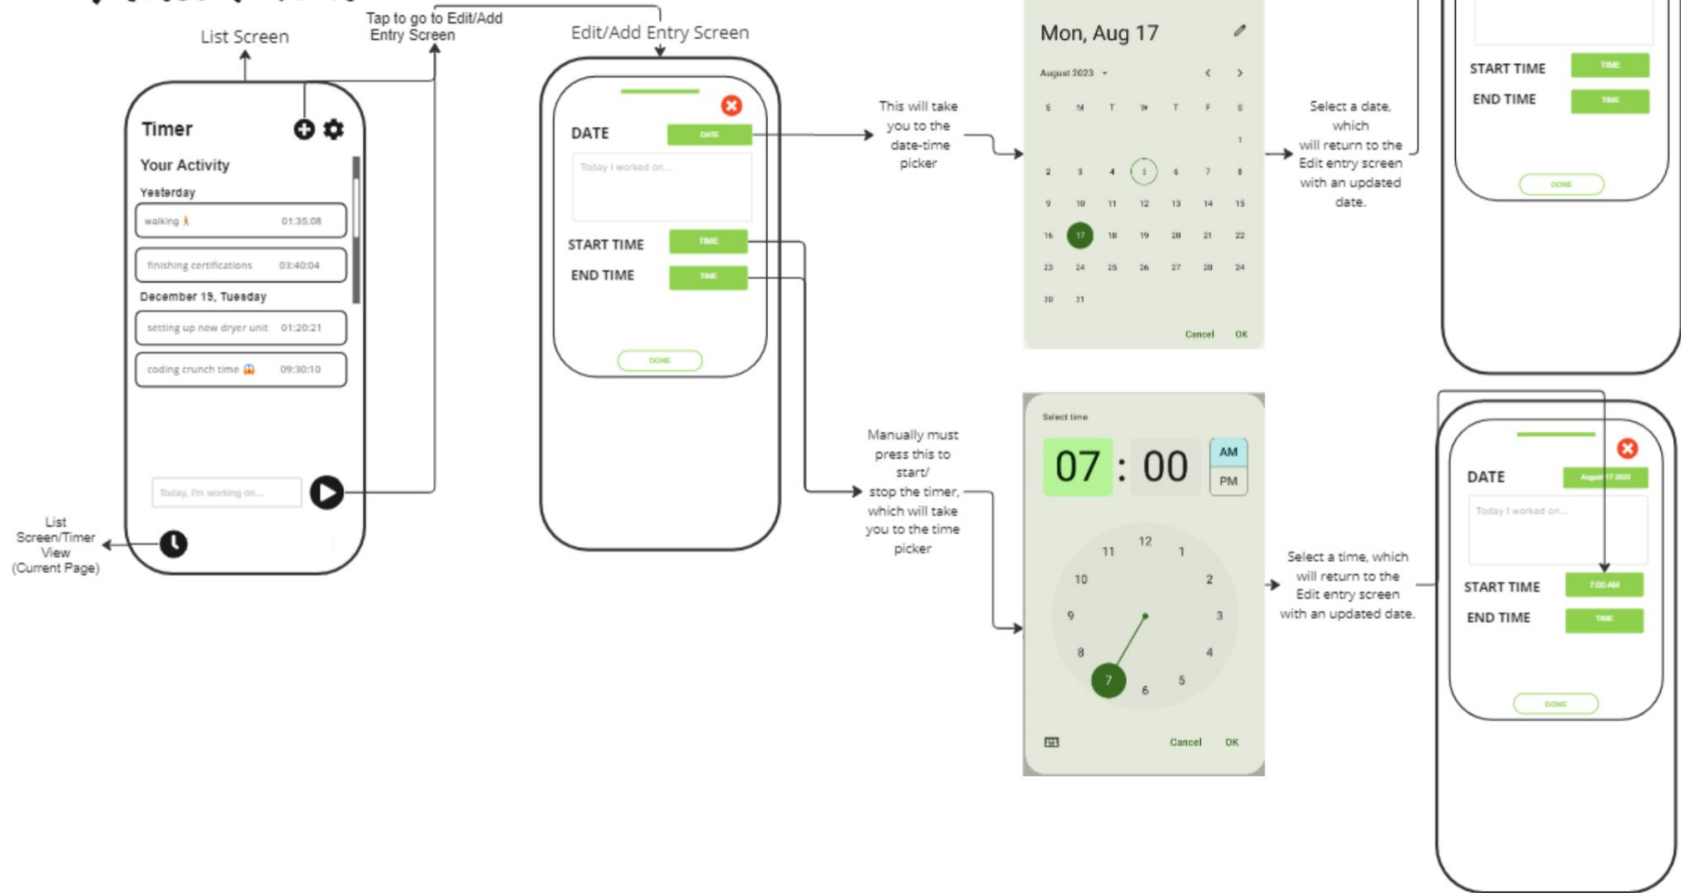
List Screen

Tap to go to Edit/Add Entry Screen

Edit/Add Entry Screen

Timer

Your Activity

Yesterday

walking 🚶 01:35:08

finishing certifications 03:40:04

December 19, Tuesday

setting up new dryer unit 01:20:21

coding crunch time 09:30:10

Today, I'm working on...

List Screen/Timer View (Current Page)

DATE DATE

Today I worked on...

START TIME TIME

END TIME TIME

DONE

This will take you to the date-time picker

Mon, Aug 17

August 2023

S M T W T F S

1

2 3 4 5 6 7 8

9 10 11 12 13 14 15

16 17 18 19 20 21 22

23 24 25 26 27 28 29

30 31

Cancel OK

Select a date, which will return to the Edit entry screen with an updated date.

START TIME TIME

END TIME TIME

DONE

Manually must press this to start/ stop the timer, which will take you to the time picker

Select time

07 : 00

AM

PM

12 1 2 3 4 5 6 7 8 9 10 11

Cancel OK

Select a time, which will return to the Edit entry screen with an updated date.

DATE August 17 2023

Today I worked on...

START TIME 7:00 AM

END TIME TIME

DONE